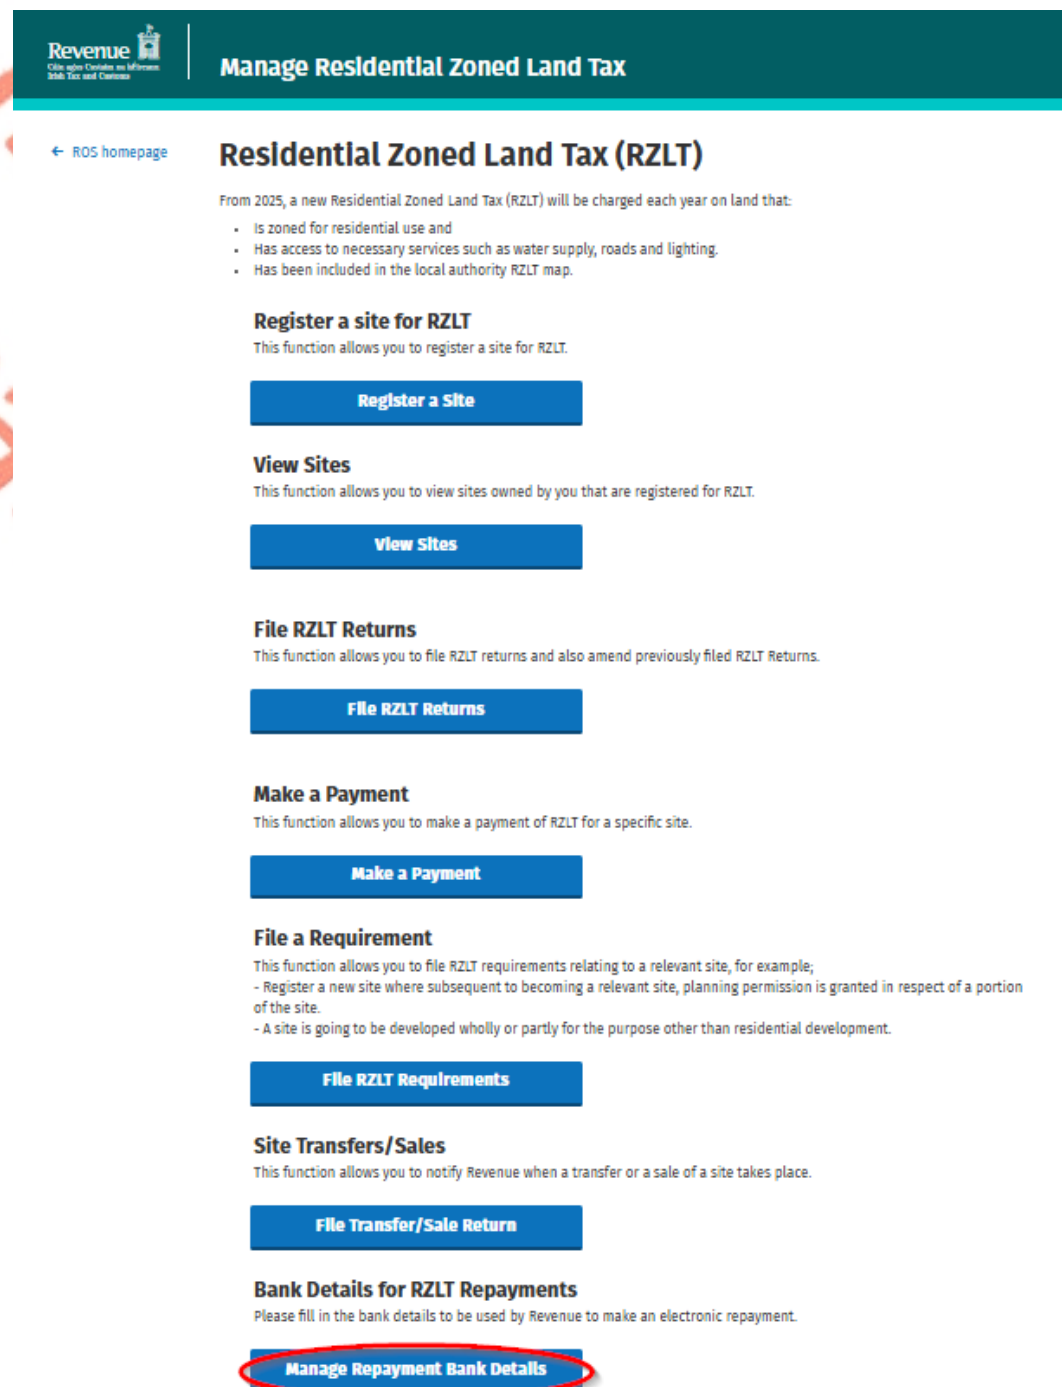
Revenue
Cáin agus Custaim na hÉireann
Irish Tax and Customs

Manage Residential Zoned Land Tax

← ROS homepage

Residential Zoned Land Tax (RZLT)

From 2025, a new Residential Zoned Land Tax (RZLT) will be charged each year on land that:

- Is zoned for residential use and
- Has access to necessary services such as water supply, roads and lighting.
- Has been included in the local authority RZLT map.

Register a site for RZLT
This function allows you to register a site for RZLT.

Register a Site

View Sites
This function allows you to view sites owned by you that are registered for RZLT.

View Sites

File RZLT Returns
This function allows you to file RZLT returns and also amend previously filed RZLT Returns.

File RZLT Returns

Make a Payment
This function allows you to make a payment of RZLT for a specific site.

Make a Payment

File a Requirement
This function allows you to file RZLT requirements relating to a relevant site, for example;
- Register a new site where subsequent to becoming a relevant site, planning permission is granted in respect of a portion of the site.
- A site is going to be developed wholly or partly for the purpose other than residential development.

File RZLT Requirements

Site Transfers/Sales
This function allows you to notify Revenue when a transfer or a sale of a site takes place.

File Transfer/Sale Return

Bank Details for RZLT Repayments
Please fill in the bank details to be used by Revenue to make an electronic repayment.

Manage Repayment Bank Details